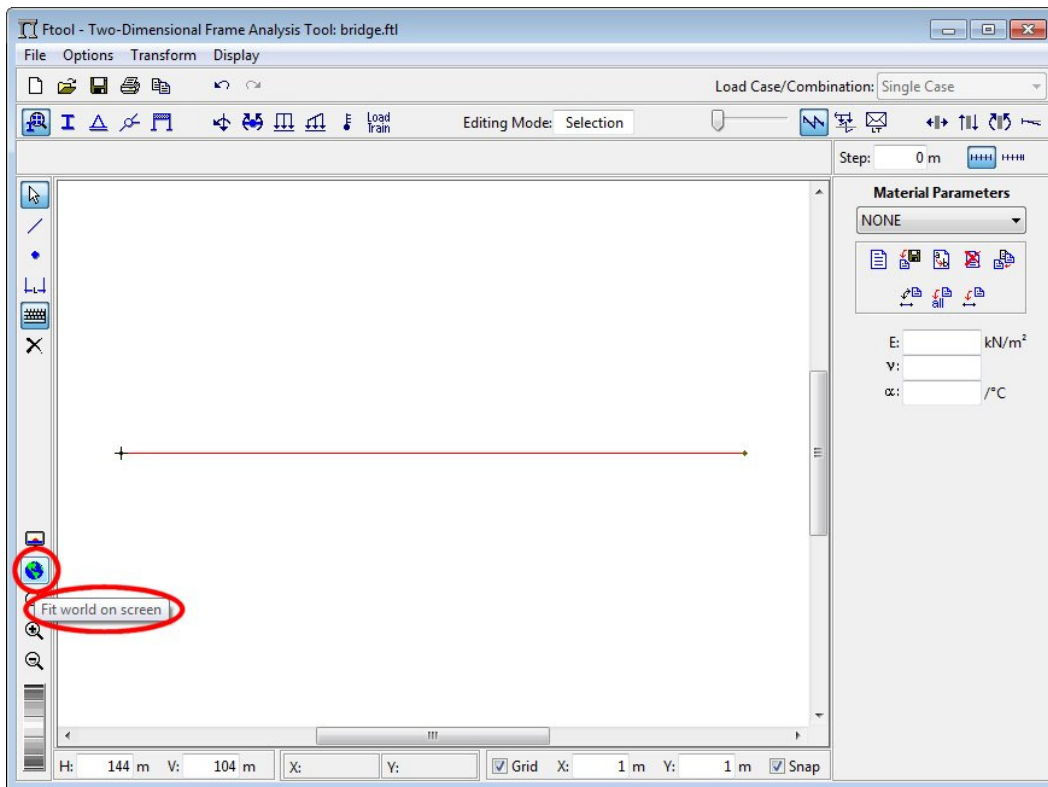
Ftool - Two-Dimensional Frame Analysis Tool: bridge.ftl

File Options Transform Display

Load Case/Combination: Single Case

Load Train

Editing Mode: Selection

Step: 0 m

Material Parameters

NONE

all

E: kN/m²

ν:

α: /°C

Fit world on screen

H: 144 m V: 104 m X: Y: Grid X: 1 m Y: 1 m Snap